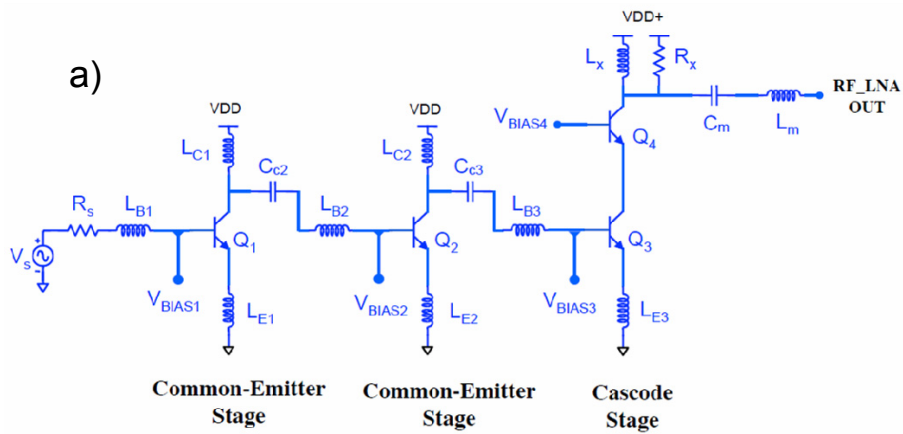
a)

VDD+

$L_x$

$R_x$

RF_LNA OUT

$V_{BIAS4}$

$Q_4$

$C_m$

$L_m$

VDD

VDD

$L_{C1}$

$C_{c2}$

$L_{C2}$

$C_{c3}$

$R_s$

$L_{B1}$

$L_{B2}$

$L_{B3}$

$Q_1$

$Q_2$

$Q_3$

$V_s$

$V_{BIAS1}$

$L_{E1}$

$V_{BIAS2}$

$L_{E2}$

$V_{BIAS3}$

$L_{E3}$

Common-Emitter Stage

Common-Emitter Stage

Cascode Stage